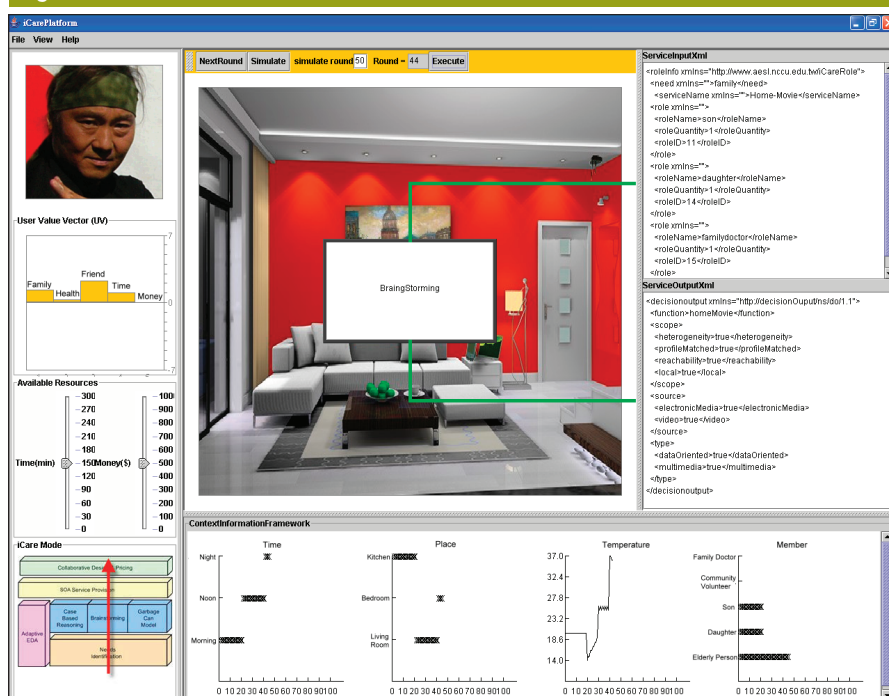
iCarePlatform

File View Help

NextRound Simulate simulate round 50 Round = 44 Execute

User Value Vector (UV)

Family Health Friend Time Money

7 0 -7

Available Resources

Time(min)
300 270 240 210 180 150 120 90 60 30 0

Money($)
1000 900 800 700 600 500 400 300 200 100 0

iCare Mode

Collaborative Decision Pricing

SOA Service Provision

Adaptive EDA

Case Based Reasoning

Brainstorming

Garbage Can Model

Needs Identification

BraingStorming

ServiceInputXml

<roleInfo xmlns="http://www.aesl.nccu.edu.tw/iCareRole">
<need xmlns="">family</need>
<serviceName xmlns="">Home-Movie</serviceName>
<role xmlns="">
<roleName>son</roleName>
<roleQuantity>1</roleQuantity>
<roleID>11</roleID>
</role>
<role xmlns="">
<roleName>daughter</roleName>
<roleQuantity>1</roleQuantity>
<roleID>14</roleID>
</role>
<role xmlns="">
<roleName>familydoctor</roleName>
<roleQuantity>1</roleQuantity>
<roleID>15</roleID>
</role>

ServiceOutputXml

<decisionoutput xmlns="http://decisionOuput/ns/do/1.1">
<function>homeMovie</function>
<scope>
<heterogeneity>true</heterogeneity>
<profileMatched>true</profileMatched>
<reachability>true</reachability>
<local>true</local>
</scope>
<source>
<electronicMedia>true</electronicMedia>
<video>true</video>
</source>
<type>
<dataOriented>true</dataOriented>
<multimedia>true</multimedia>
</type>
</decisionoutput>

ContextInformationFramework

Time
Night
Noon
Morning
0 10 20 30 40 50 60 70 80 90 100

Place
Kitchen
Bedroom
Living Room
0 10 20 30 40 50 60 70 80 90 100

Temperature
37.0
32.4
27.8
23.2
18.6
14.0
0 10 20 30 40 50 60 70 80 90 100

Member
Family Doctor
Community Volunteer
Son
Daughter
Elderly Person
0 10 20 30 40 50 60 70 80 90 100